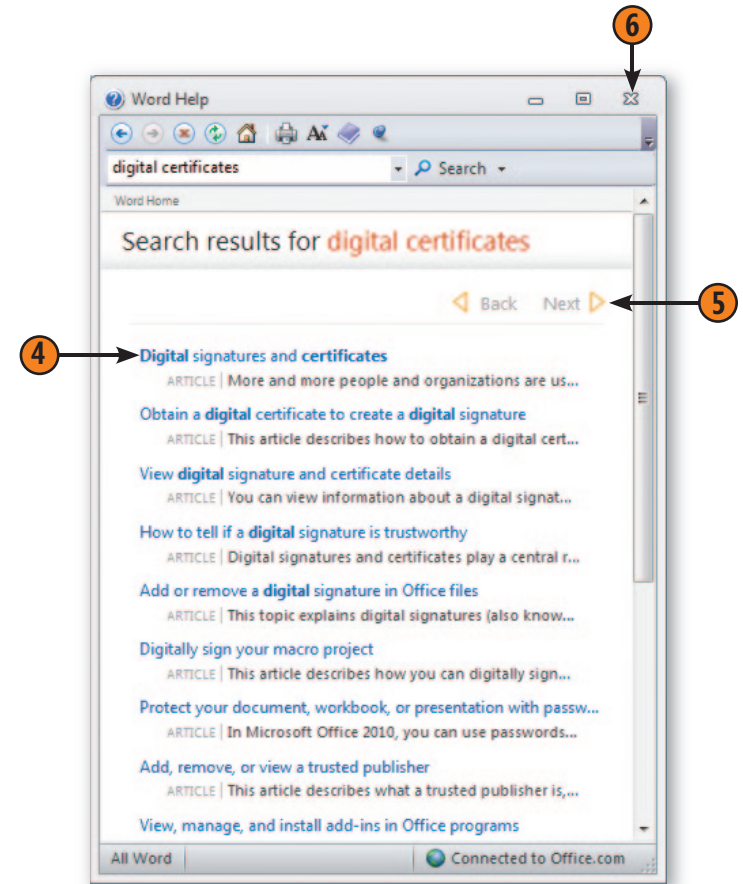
6

Word Help

digital certificates

Search

Word Home

Search results for digital certificates

Back Next

5

4

Digital signatures and certificates
ARTICLE | More and more people and organizations are us...

Obtain a digital certificate to create a digital signature
ARTICLE | This article describes how to obtain a digital cert...

View digital signature and certificate details
ARTICLE | You can view information about a digital signat...

How to tell if a digital signature is trustworthy
ARTICLE | Digital signatures and certificates play a central r...

Add or remove a digital signature in Office files
ARTICLE | This topic explains digital signatures (also know...

Digitally sign your macro project
ARTICLE | This article describes how you can digitally sign...

Protect your document, workbook, or presentation with passw...
ARTICLE | In Microsoft Office 2010, you can use passwords...

Add, remove, or view a trusted publisher
ARTICLE | This article describes what a trusted publisher is,...

View, manage, and install add-ins in Office programs

All Word

Connected to Office.com